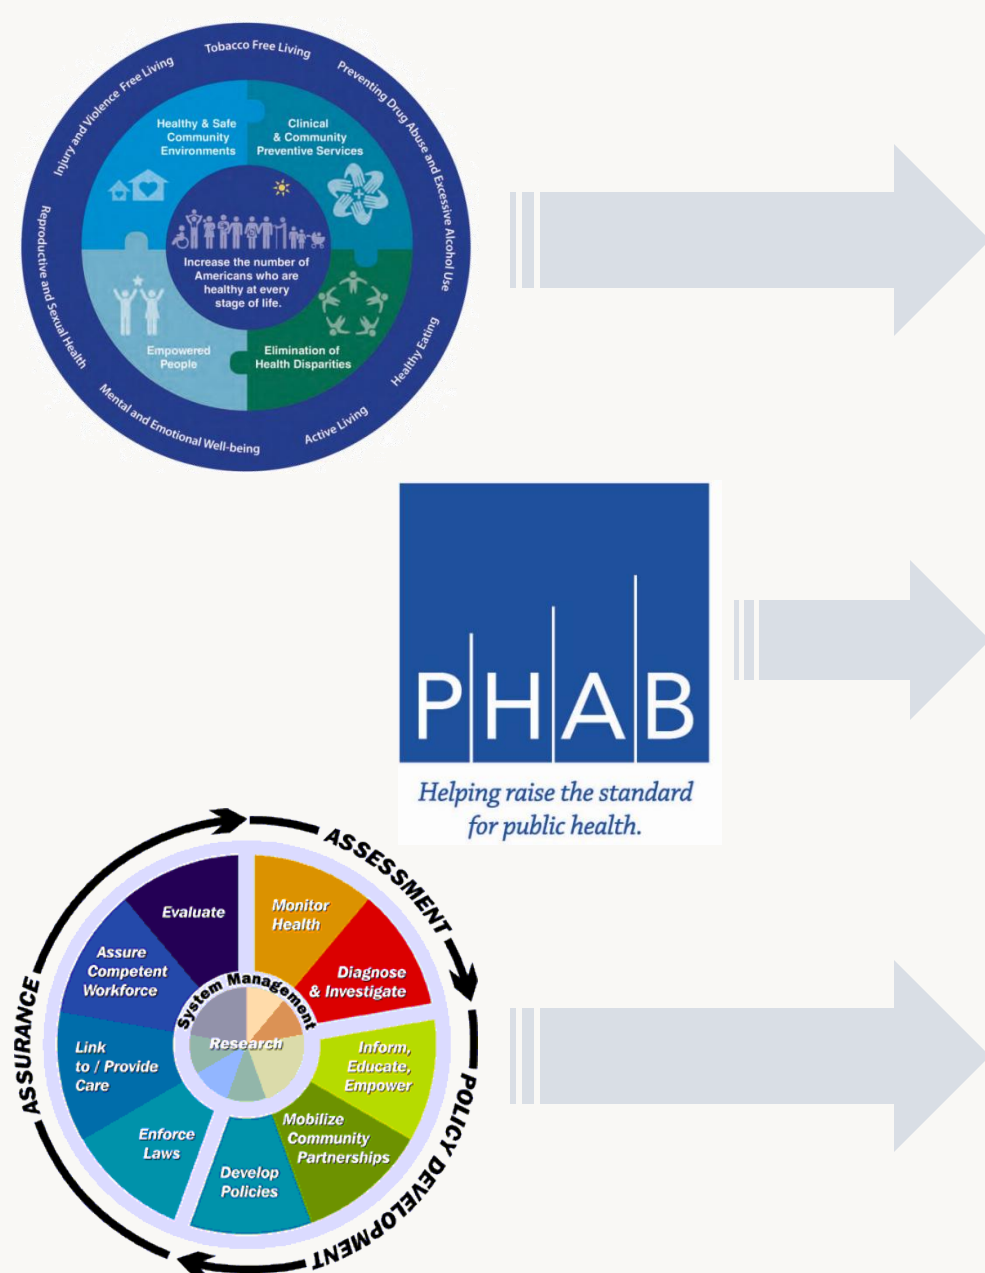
Tobacco Free Living
Preventing Drug Abuse and Excessive Alcohol Use
Healthy Eating
Active Living
Mental and Emotional Well-being
Reproductive and Sexual Health
Injury and Violence Free Living

Healthy & Safe Community Environments
Clinical & Community Preventive Services
Increase the number of Americans who are healthy at every stage of life.
Empowered People
Elimination of Health Disparities

PHAB
Helping raise the standard for public health.

ASSESSMENT
POLICY DEVELOPMENT
ASSURANCE
Evaluate
Monitor Health
Diagnose & Investigate
Inform, Educate, Empower
Mobilize Community Partnerships
Develop Policies
Enforce Laws
Link to / Provide Care
Assure Competent Workforce
System Management
Research